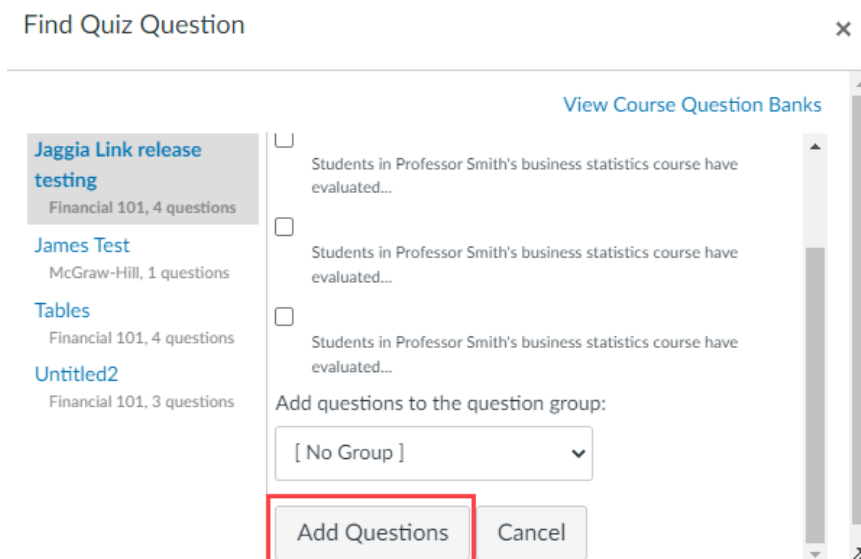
Find Quiz Question

×

View Course Question Banks

Jaggia Link release testing
Financial 101, 4 questions

James Test
McGraw-Hill, 1 questions

Tables
Financial 101, 4 questions

Untitled2
Financial 101, 3 questions

Students in Professor Smith's business statistics course have evaluated...

Students in Professor Smith's business statistics course have evaluated...

Students in Professor Smith's business statistics course have evaluated...

Add questions to the question group:

[ No Group ]

Add Questions

Cancel